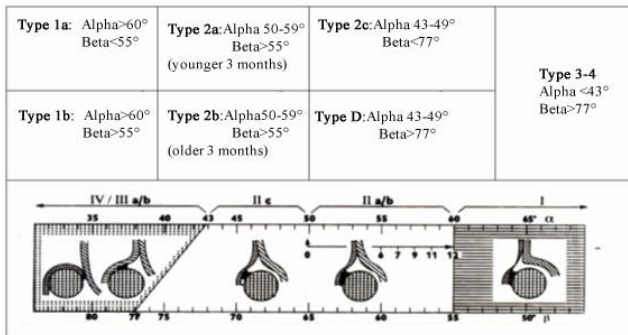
| **Type 1a**: Alpha>60° Beta<55° | **Type 2a**:Alpha 50-59° Beta>55° (younger 3 months) | **Type 2c**:Alpha 43-49° Beta<77° | **Type 3-4** Alpha <43° Beta>77° |
|---|---|---|---|
| **Type 1b**: Alpha>60° Beta>55° | **Type 2b**:Alpha50-59° Beta>55° (older 3 months) | **Type D**:Alpha 43-49° Beta>77° | |

IV / III a/b   II c   II a/b   I

35   40   43   45   50   55   60   65° α

0   1   2   3   4   5   6   7   9   11   12

80   77   75   70   65   60   55   50° β